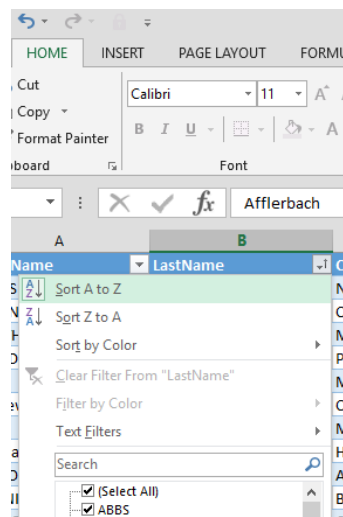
HOME
INSERT
PAGE LAYOUT
FORMU

Cut
Copy
Format Painter
board

Calibri
11
B I U
Font

Afflerbach

A
B
Name
LastName

Sort A to Z
Sort Z to A
Sort by Color
Clear Filter From "LastName"
Filter by Color
Text Filters
Search
(Select All)
ABBS